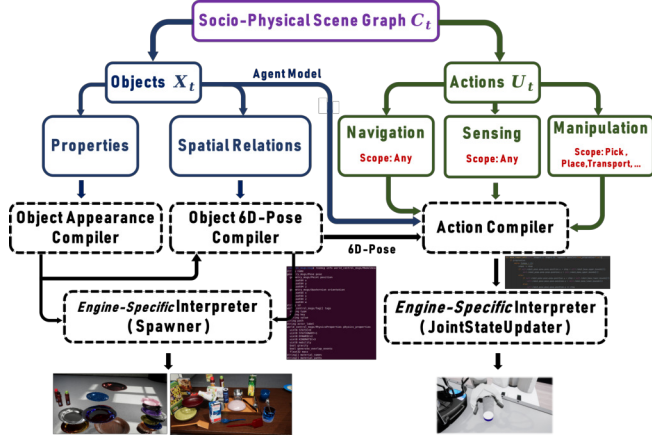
Socio-Physical Scene Graph $C_t$

Objects $X_t$

Agent Model

Actions $U_t$

Properties

Spatial Relations

Navigation
Scope: Any

Sensing
Scope: Any

Manipulation
Scope: Pick, Place, Transport, ...

Object Appearance Compiler

Object 6D-Pose Compiler

6D-Pose

Action Compiler

*Engine-Specific* Interpreter (Spawner)

*Engine-Specific* Interpreter (JointStateUpdater)